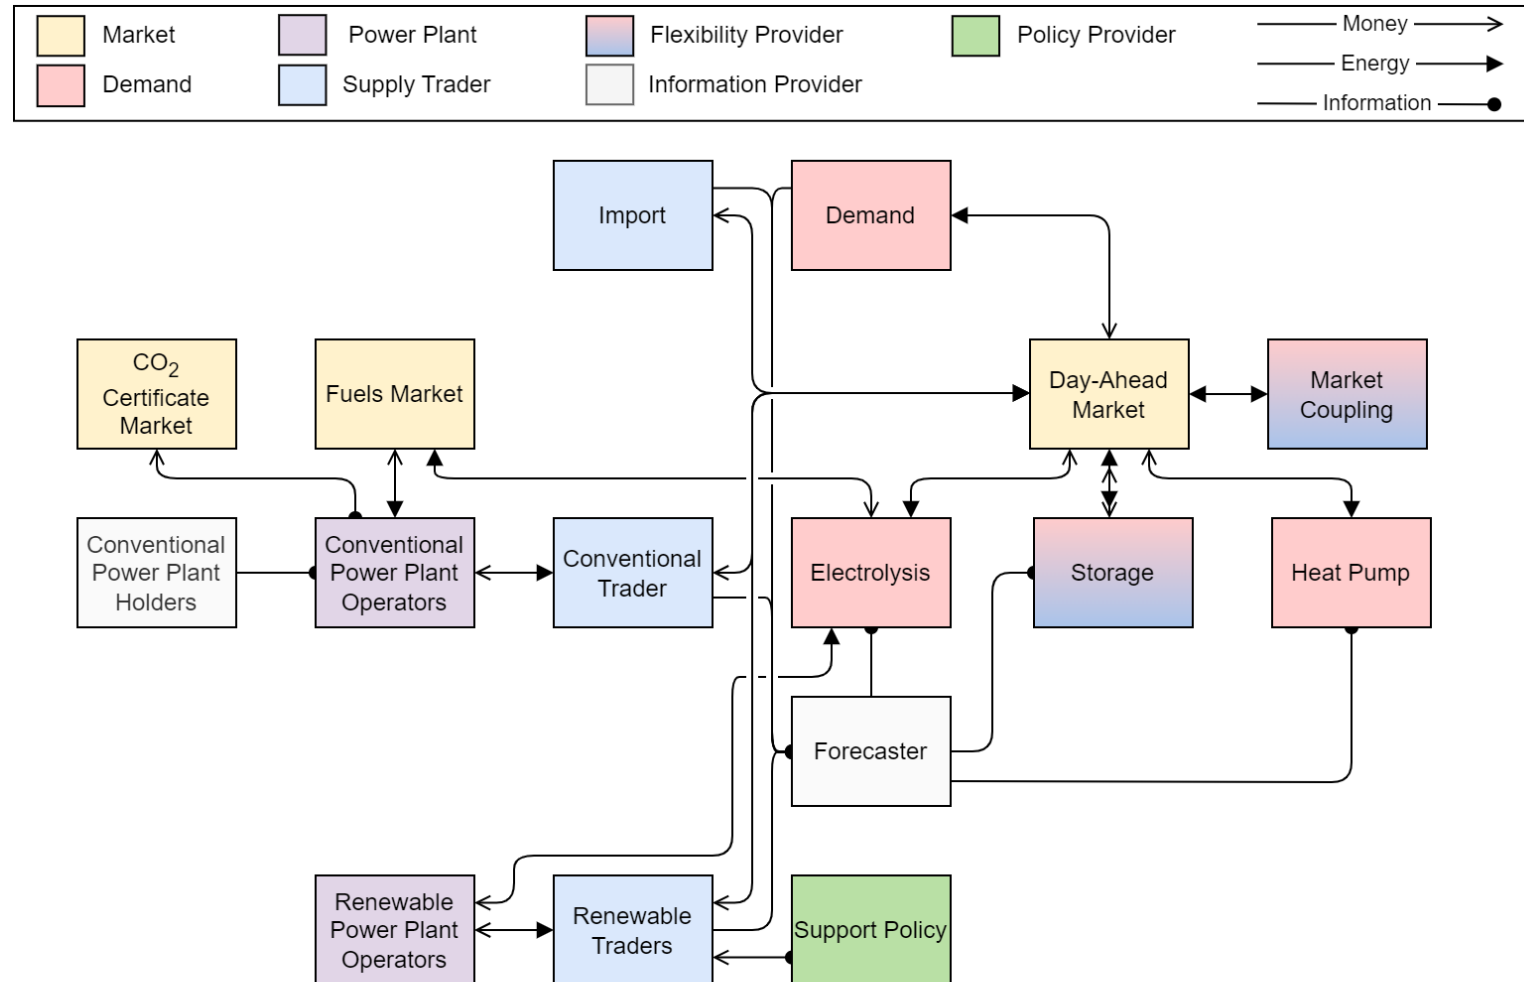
Market
Demand
Power Plant
Supply Trader
Flexibility Provider
Information Provider
Policy Provider
Money
Energy
Information

Import
Demand
$CO_2$ Certificate Market
Fuels Market
Day-Ahead Market
Market Coupling
Conventional Power Plant Holders
Conventional Power Plant Operators
Conventional Trader
Electrolysis
Storage
Heat Pump
Forecaster
Renewable Power Plant Operators
Renewable Traders
Support Policy